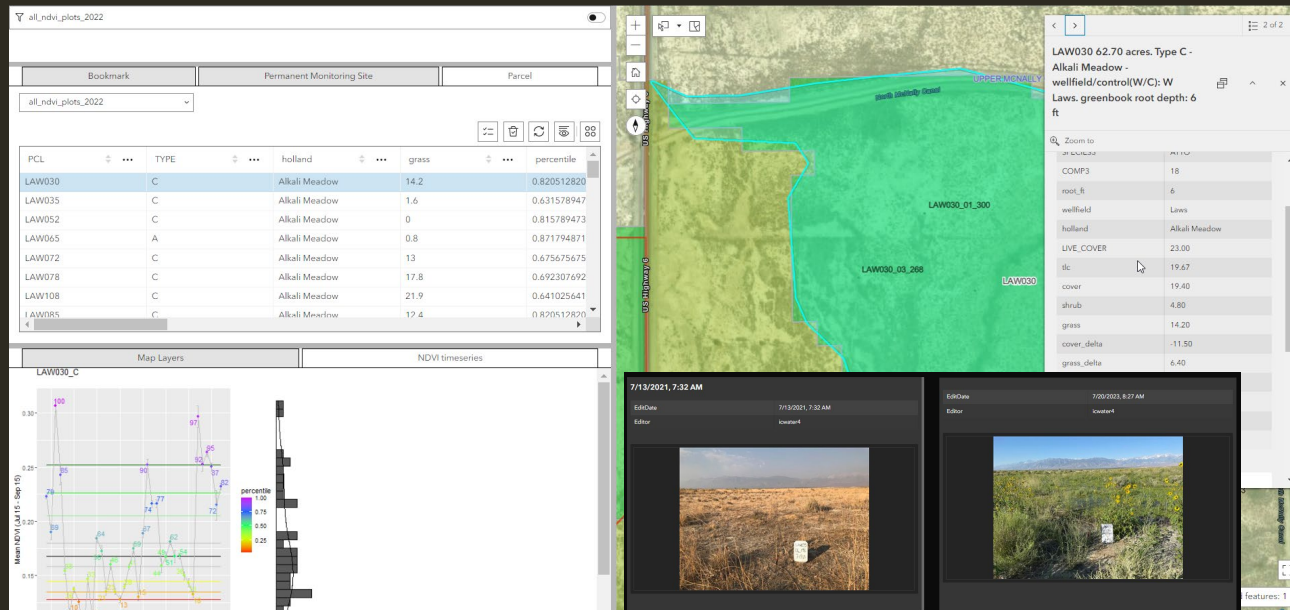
all_ndvi_plots_2022

Bookmark | Permanent Monitoring Site | Parcel

all_ndvi_plots_2022

| PCL | TYPE | holland | grass | percentile |
|---|---|---|---|---|
| LAW030 | C | Alkali Meadow | 14.2 | 0.820512820 |
| LAW035 | C | Alkali Meadow | 1.6 | 0.631578947 |
| LAW052 | C | Alkali Meadow | 0 | 0.815789473 |
| LAW065 | A | Alkali Meadow | 0.8 | 0.871794871 |
| LAW072 | C | Alkali Meadow | 13 | 0.675675675 |
| LAW078 | C | Alkali Meadow | 17.8 | 0.692307692 |
| LAW108 | C | Alkali Meadow | 21.9 | 0.641025641 |
| LAW085 | C | Alkali Meadow | 12.4 | 0.820512820 |

Map Layers | NDVI timeseries

LAW030_C

Mean NDVI (Jul 15 - Sep 15)

0.30
0.25
0.20
0.15

100 85 79 59 90 74 77 67 64 97 95 92 87 82 72 13

percentile
1.00
0.75
0.50
0.25

North McNally Canal
UPPER MCNALLY
US Highway 6
LAW030_01_300
LAW030_03_268
LAW030

2 of 2

LAW030 62.70 acres. Type C - Alkali Meadow - wellfield/control(W/C): W Laws. greenbook root depth: 6 ft

Zoom to

| SPECIES | ATTO |
|---|---|
| COMP3 | 18 |
| root_ft | 6 |
| wellfield | Laws |
| holland | Alkali Meadow |
| LIVE_COVER | 23.00 |
| tlc | 19.67 |
| cover | 19.40 |
| shrub | 4.80 |
| grass | 14.20 |
| cover_delta | -11.50 |
| grass_delta | 6.40 |

7/13/2021, 7:32 AM

| EditDate | 7/13/2021, 7:32 AM |
|---|---|
| Editor | icwater4 |

| EditDate | 7/20/2023, 8:27 AM |
|---|---|
| Editor | icwater4 |

features: 1